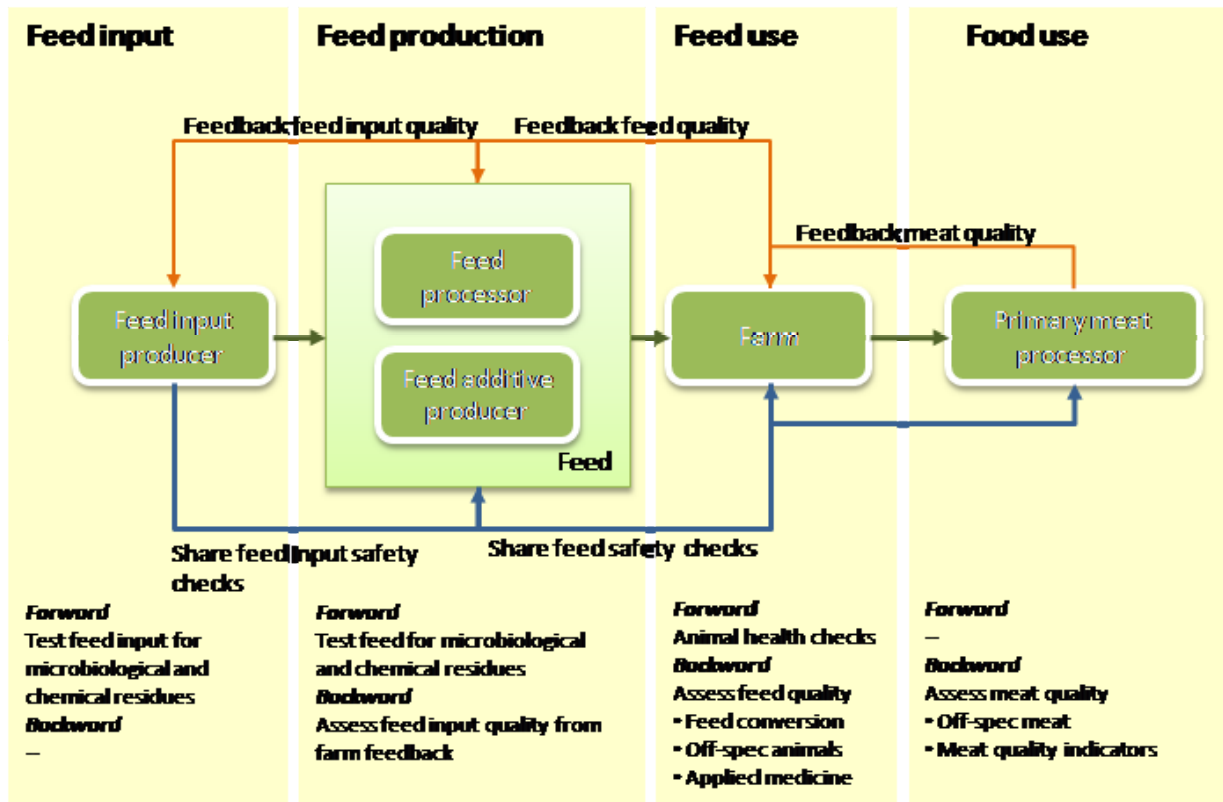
Feed input

Feed production

Feed use

Food use

Feedback feed input quality

Feedback feed quality

Feedback meat quality

Feed input producer

Feed processor

Feed additive producer

Feed

Farm

Primary meat processor

Share feed input safety checks

Share feed safety checks

Forword
Test feed input for microbiological and chemical residues
Backword
–

Forword
Test feed for microbiological and chemical residues
Backword
Assess feed input quality from farm feedback

Forword
Animal health checks
Backword
Assess feed quality
• Feed conversion
• Off-spec animals
• Applied medicine

Forword
–
Backword
Assess meat quality
• Off-spec meat
• Meat quality indicators